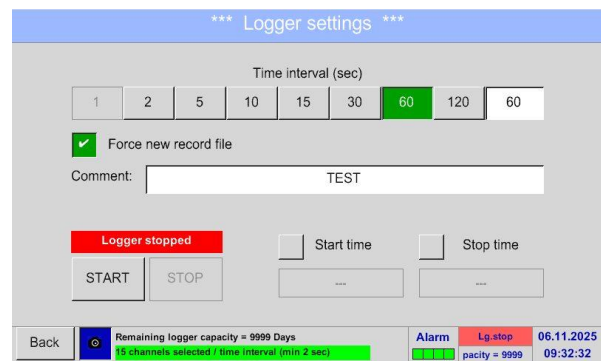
*** Logger settings ***

Time interval (sec)

| 1 | 2 | 5 | 10 | 15 | 30 | 60 | 120 | 60 |
|---|---|---|---|---|---|---|---|---|

Force new record file

Comment: TEST

Logger stopped

START STOP

Start time

Stop time

---

---

Back

Remaining logger capacity = 9999 Days

15 channels selected / time interval (min 2 sec)

Alarm

Lg.stop

pacity = 9999

06.11.2025

09:32:32